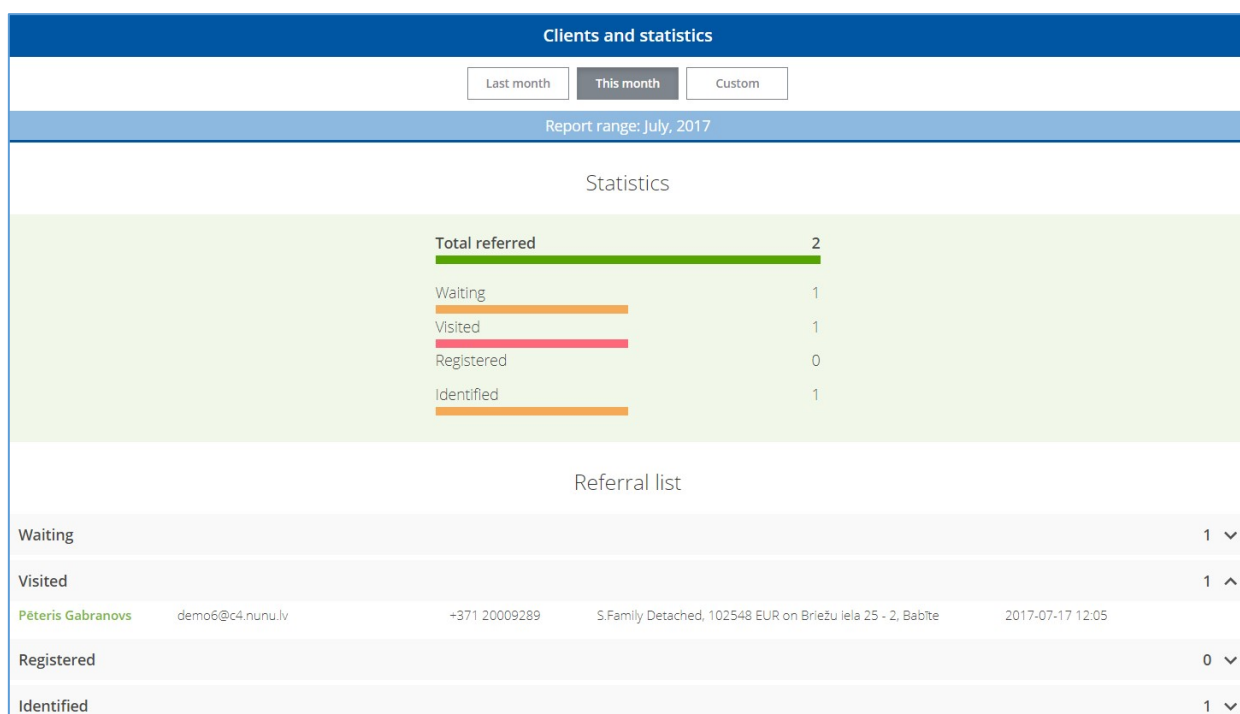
Clients and statistics

Last month | This month | Custom

Report range: July, 2017

Statistics

Total referred 2

Waiting 1

Visited 1

Registered 0

Identified 1

Referral list

Waiting 1

Visited 1

Pēteris Gabranovs demo6@c4.nunu.lv +371 20009289 S.Family Detached, 102548 EUR on Briežu iela 25 - 2, Babīte 2017-07-17 12:05

Registered 0

Identified 1